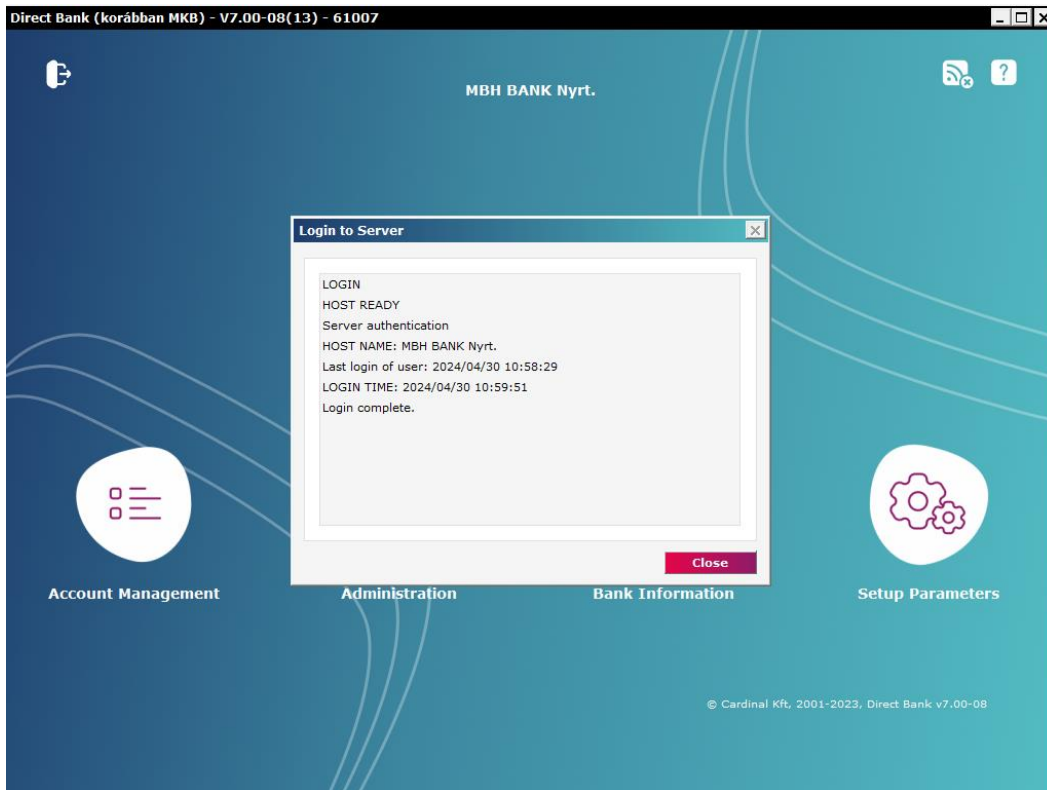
Direct Bank (korábban MKB) - V7.00-08(13) - 61007

MBH BANK Nyrt.

Login to Server

LOGIN
HOST READY
Server authentication
HOST NAME: MBH BANK Nyrt.
Last login of user: 2024/04/30 10:58:29
LOGIN TIME: 2024/04/30 10:59:51
Login complete.

Close

Account Management

Administration

Bank Information

Setup Parameters

© Cardinal Kft, 2001-2023, Direct Bank v7.00-08